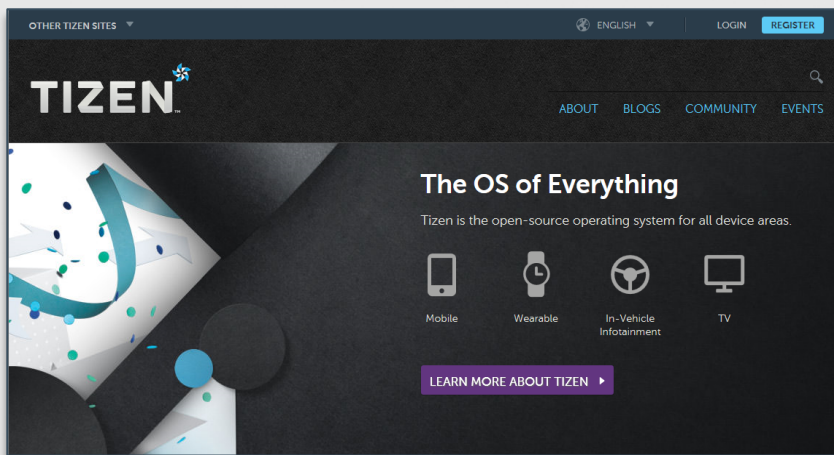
OTHER TIZEN SITES ▼

ENGLISH ▼

LOGIN

REGISTER

TIZEN™

ABOUT BLOGS COMMUNITY EVENTS

The OS of Everything

Tizen is the open-source operating system for all device areas.

Mobile

Wearable

In-Vehicle Infotainment

TV

LEARN MORE ABOUT TIZEN ▶